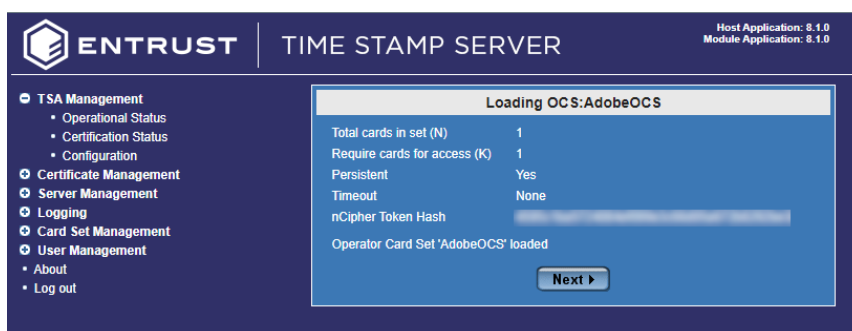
ENTRUST | TIME STAMP SERVER

Host Application: 8.1.0
Module Application: 8.1.0

TSA Management
• Operational Status
• Certification Status
• Configuration
Certificate Management
Server Management
Logging
Card Set Management
User Management
• About
• Log out

Loading OCS:AdobeOCS

| | |
|---|---|
| Total cards in set (N) | 1 |
| Require cards for access (K) | 1 |
| Persistent | Yes |
| Timeout | None |
| nCipher Token Hash | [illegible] |

Operator Card Set 'AdobeOCS' loaded

Next